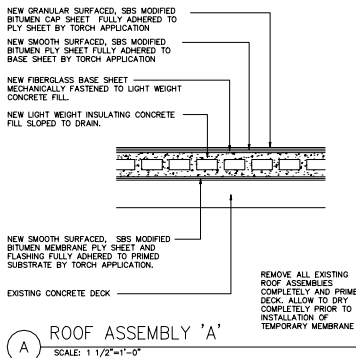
NEW GRANULAR SURFACED, SBS MODIFIED BITUMEN CAP SHEET FULLY ADHERED TO PLY SHEET BY TORCH APPLICATION

NEW SMOOTH SURFACED, SBS MODIFIED BITUMEN PLY SHEET FULLY ADHERED TO BASE SHEET BY TORCH APPLICATION

NEW FIBERGLASS BASE SHEET MECHANICALLY FASTENED TO LIGHT WEIGHT CONCRETE FILL.

NEW LIGHT WEIGHT INSULATING CONCRETE FILL SLOPED TO DRAIN.

NEW SMOOTH SURFACED, SBS MODIFIED BITUMEN MEMBRANE PLY SHEET AND FLASHING FULLY ADHERED TO PRIMED SUBSTRATE BY TORCH APPLICATION.

EXISTING CONCRETE DECK

REMOVE ALL EXISTING ROOF ASSEMBLIES COMPLETELY AND PRIME DECK. ALLOW TO DRY COMPLETELY PRIOR TO INSTALLATION OF TEMPORARY MEMBRANE

A

ROOF ASSEMBLY 'A'

SCALE: 1 1/2"=1'-0"